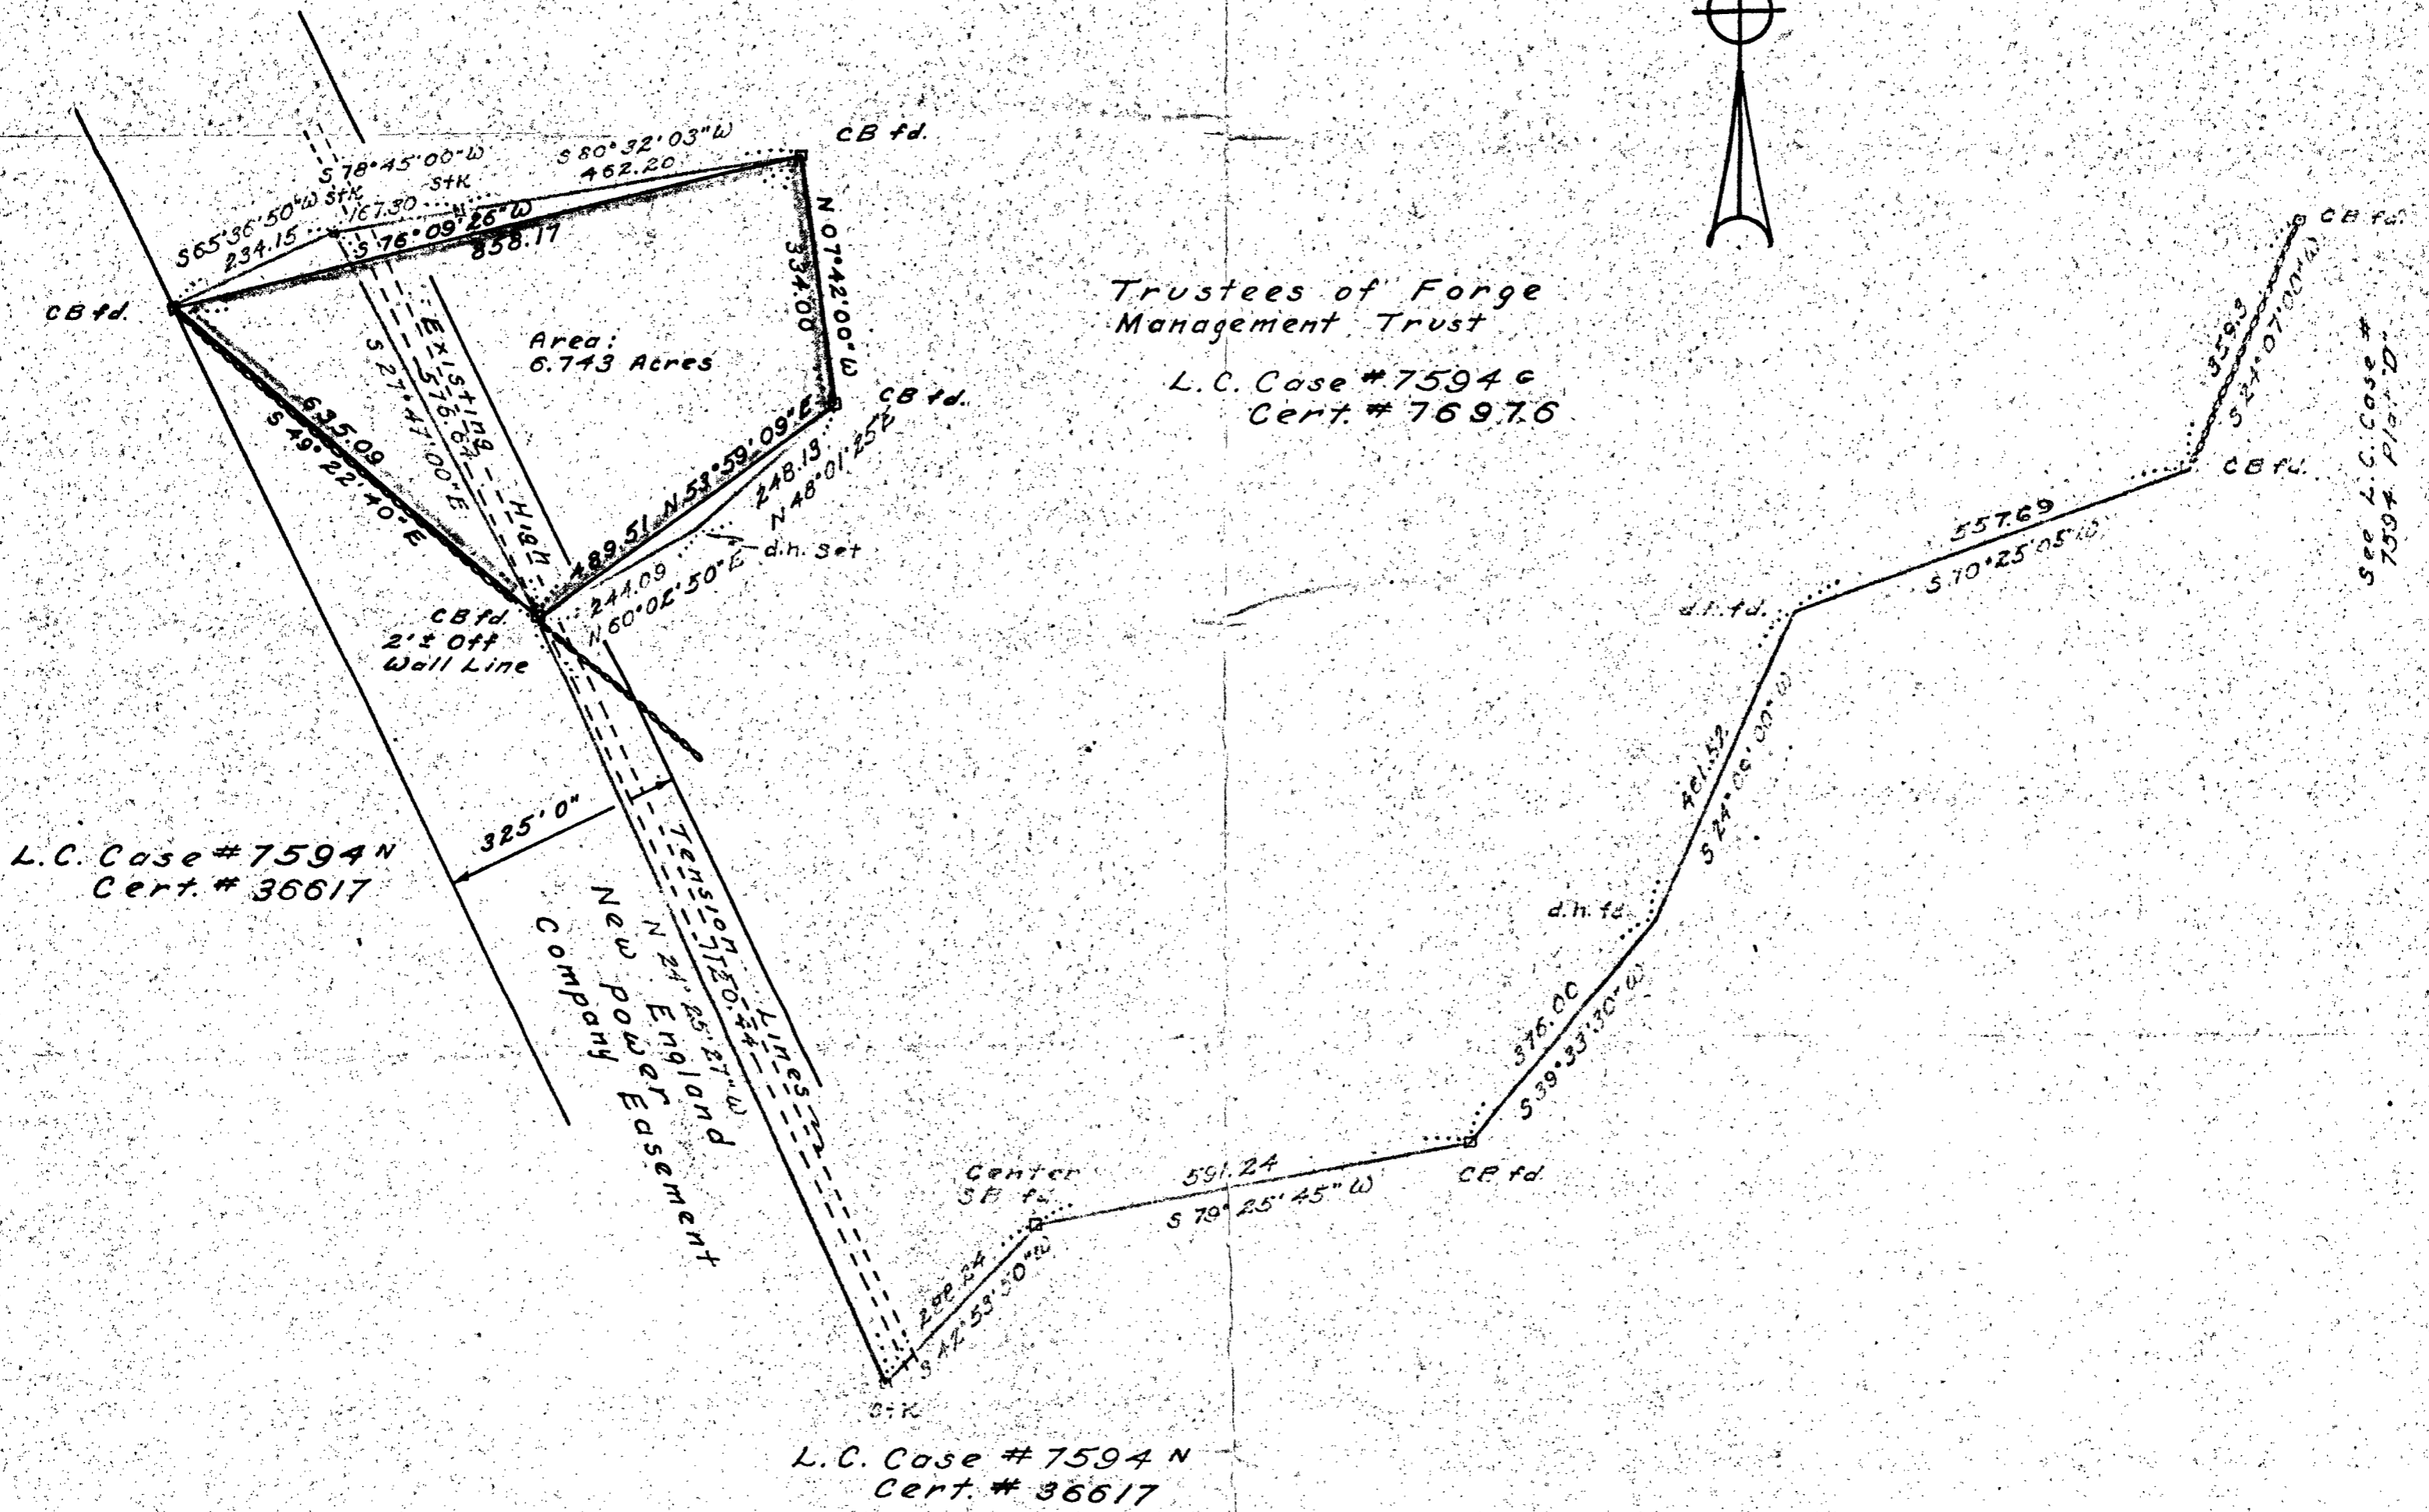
CB fd.

S 80°32'03"W
462.20

S 78°45'00"W Stk
167.30
Stk

S65°36'50"W Stk
234.15

S 76°09'26"W
858.17

N 07°42'00"W
334.00

CB fd.

Area:
6.743 Acres

Existing High

S 27°47'00"E
576.67

635.09
S 49°22'40"E

CB fd.

489.51 N 53°59'09"E

248.13
N 48°01'25"E

d.h. Set

244.09
N 60°02'50"E

CB fd.
2'± Off
Wall Line

Trustees of Forge
Management Trust

L.C. Case # 7594 G
Cert. # 76976

CB fd.

359.3
S 21°07'00"W

See L.C. Case #
7594 Plan D

CB fd.

557.69
S 70°25'05"W

d.h. fd.

461.52
S 24°00'00"W

325' 0"

L.C. Case # 7594 N
Cert. # 36617

Tension Lines
N 24°25'27"W
1120.44

New England
Power
Company Easement

d.h. fd.

376.00
S 39°33'30"W

CB fd.

591.24
S 79°25'45"W

Center
SB fd.

288.24
S 42°53'50"W

Stk

L.C. Case # 7594 N
Cert. # 36617